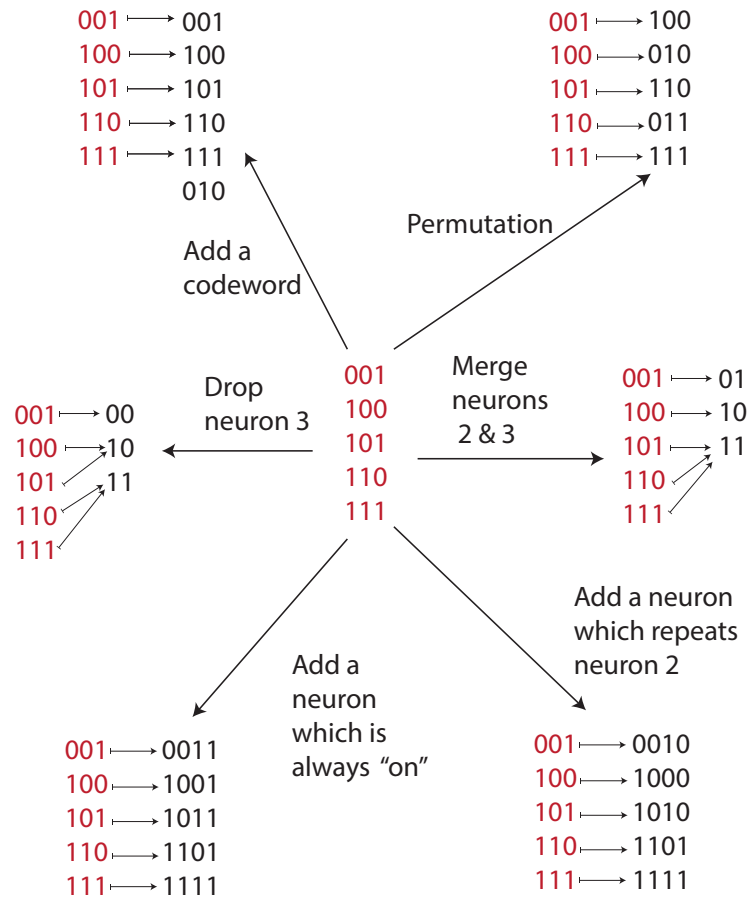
001 → 001
100 → 100
101 → 101
110 → 110
111 → 111
010

Add a codeword

001 → 100
100 → 010
101 → 110
110 → 011
111 → 111

Permutation

Drop neuron 3

001 → 00
100 → 10
101 → 11
110
111

001
100
101
110
111

Merge neurons 2 & 3

001 → 01
100 → 10
101 → 11
110
111

Add a neuron which repeats neuron 2

Add a neuron which is always "on"

001 → 0011
100 → 1001
101 → 1011
110 → 1101
111 → 1111

001 → 0010
100 → 1000
101 → 1010
110 → 1101
111 → 1111